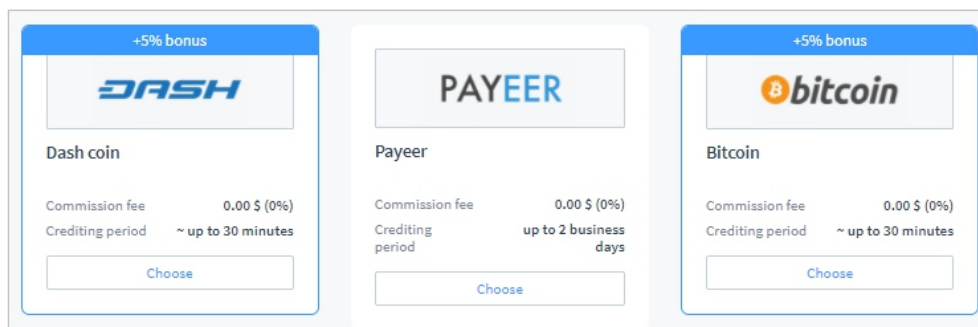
+5% bonus

DASH

Dash coin

Commission fee 0.00 $ (0%)
Crediting period ~ up to 30 minutes

Choose

PAYEER

Payeer

Commission fee 0.00 $ (0%)
Crediting period up to 2 business days

Choose

+5% bonus

bitcoin

Bitcoin

Commission fee 0.00 $ (0%)
Crediting period ~ up to 30 minutes

Choose